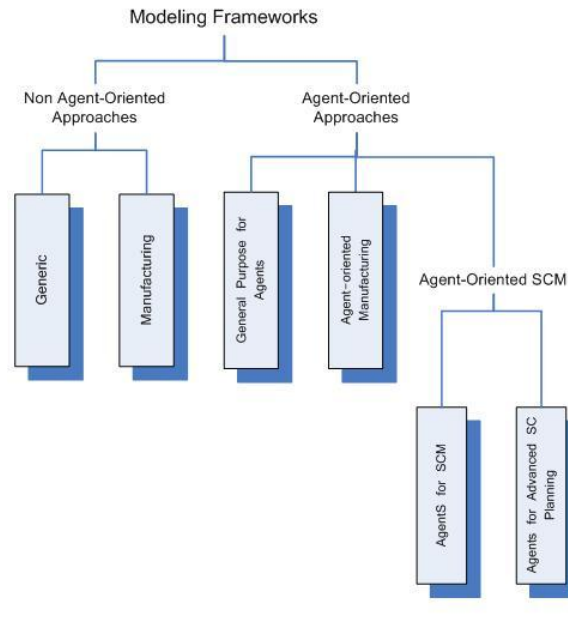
Modeling Frameworks

Non Agent-Oriented Approaches

Agent-Oriented Approaches

Generic

Manufacturing

General Purpose for Agents

Agent-oriented Manufacturing

Agent-Oriented SCM

AgentS for SCM

Agents for Advanced SC Planning